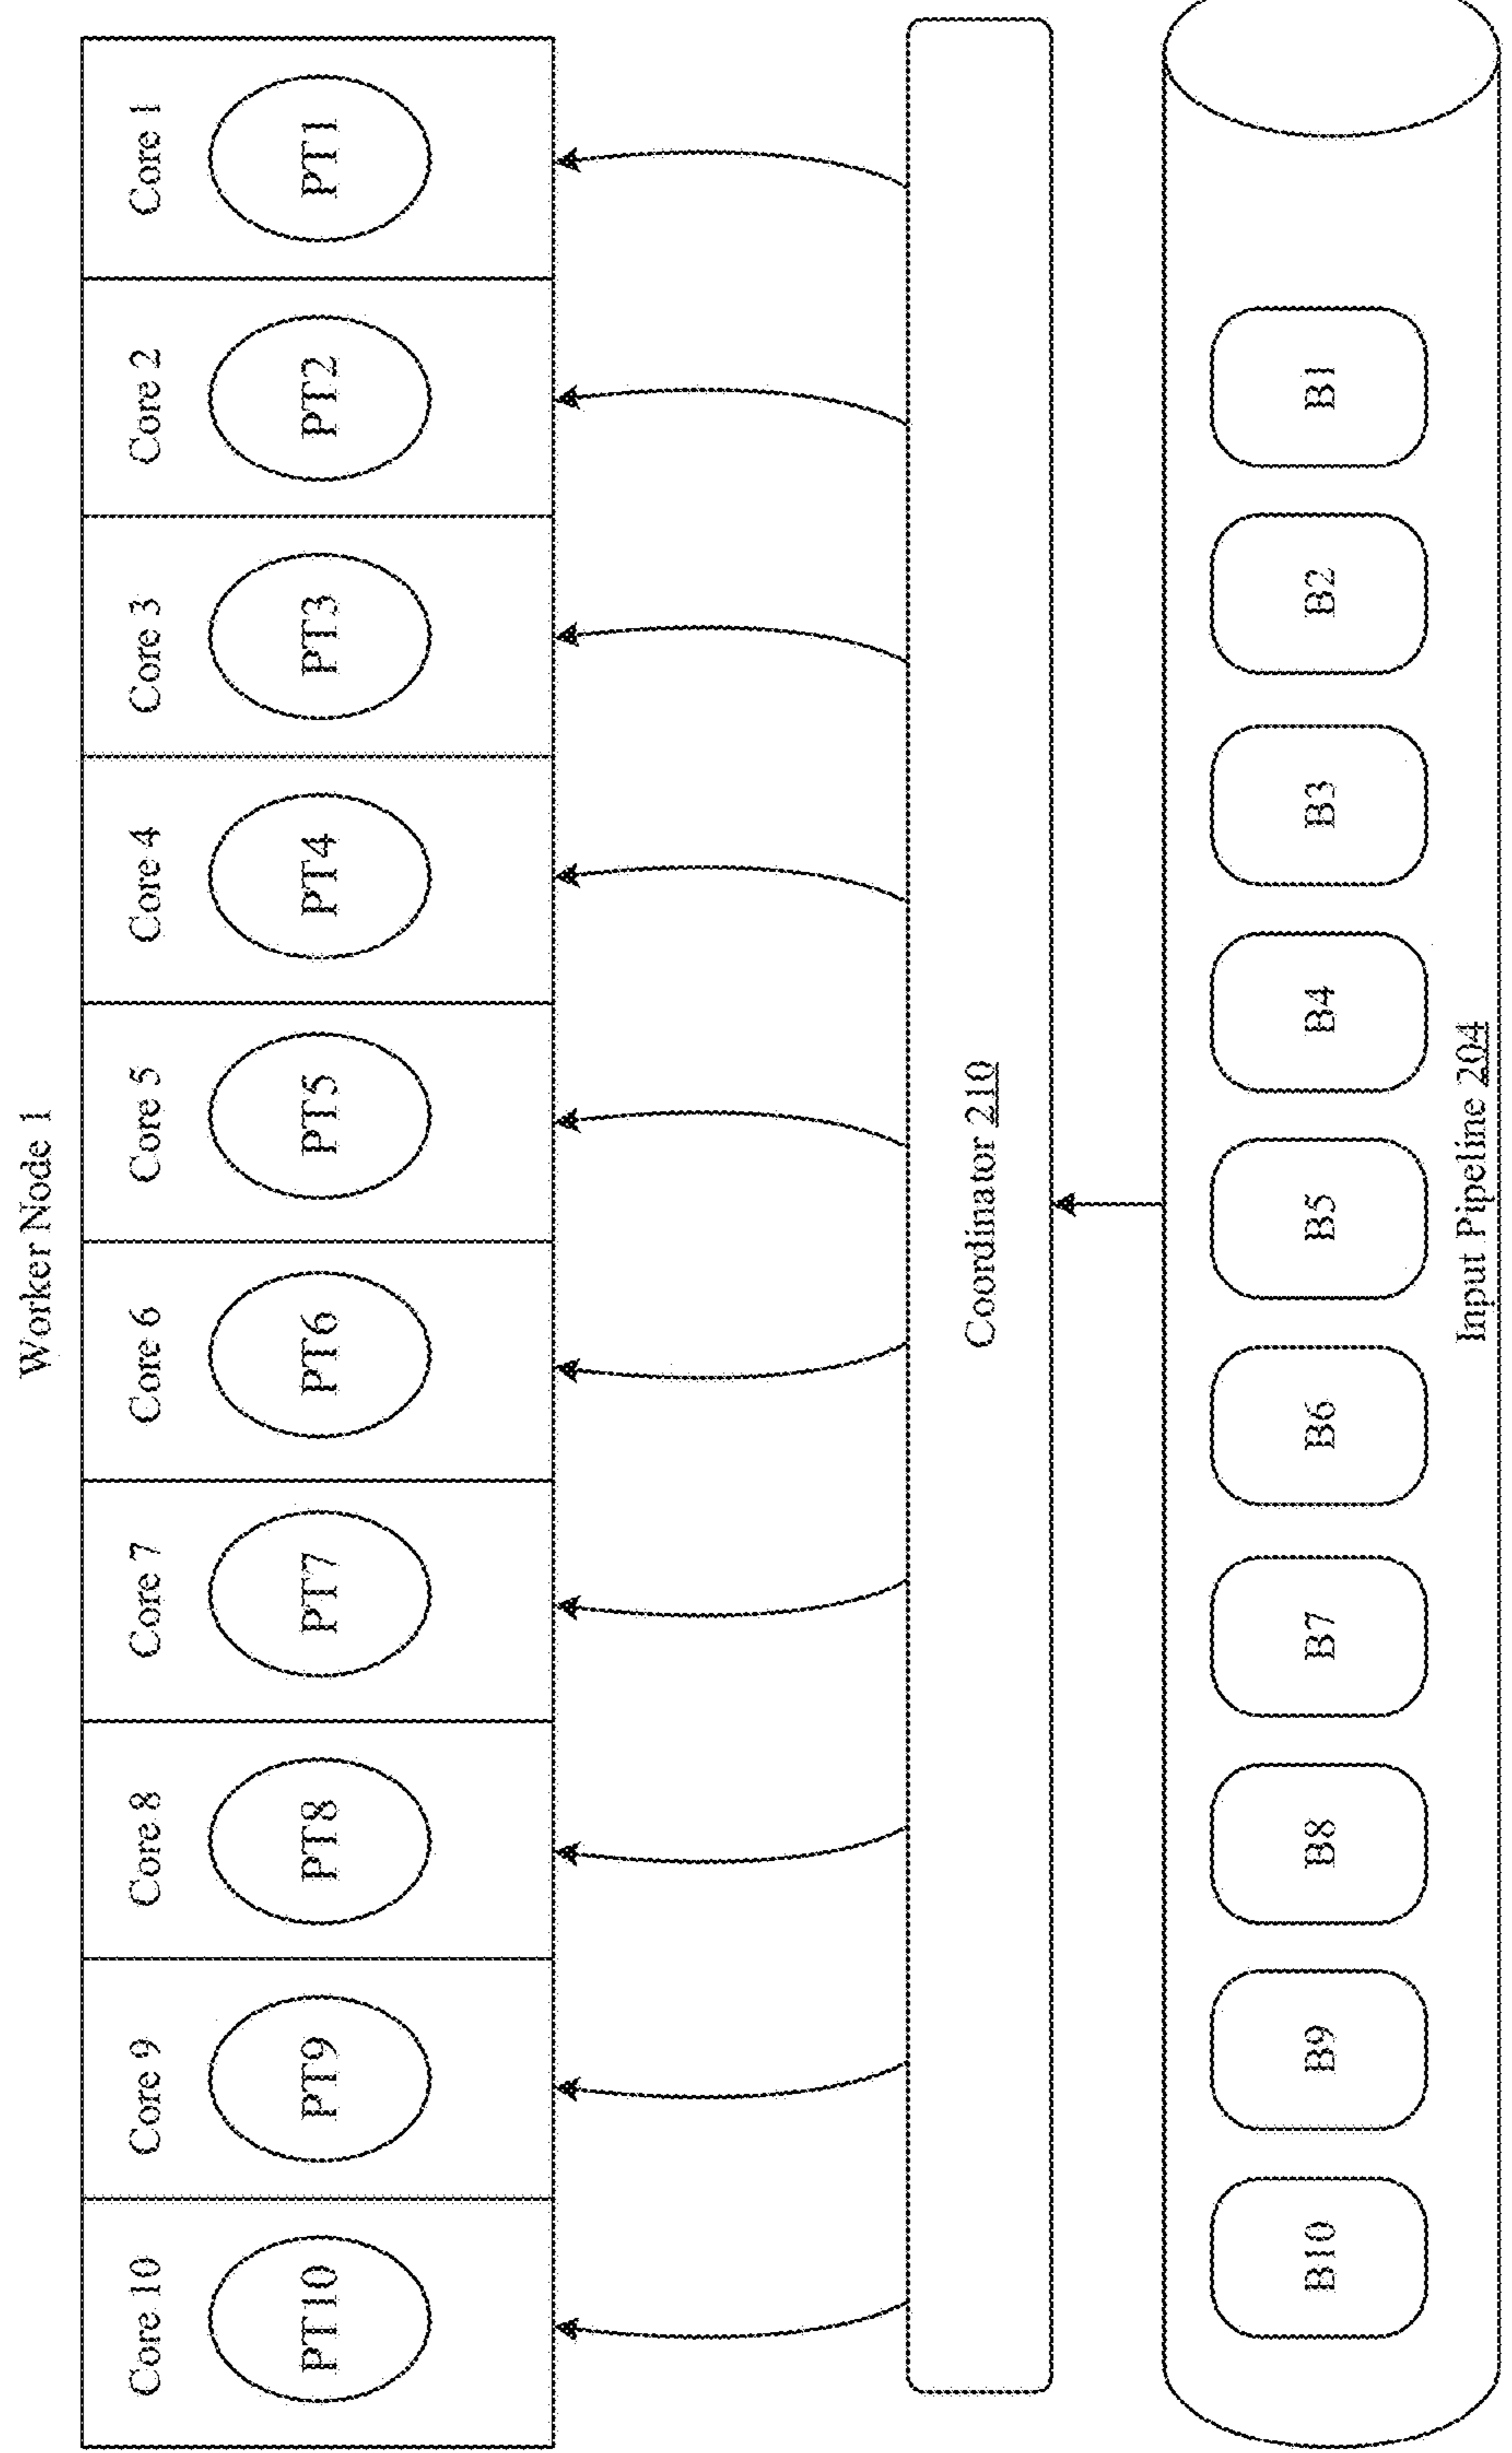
Worker Node 1

Core 1
PT1

Core 2
PT2

Core 3
PT3

Core 4
PT4

Core 5
PT5

Core 6
PT6

Core 7
PT7

Core 8
PT8

Core 9
PT9

Core 10
PT10

Coordinator 210

B1
B2
B3
B4
B5
B6
B7
B8
B9
B10

Input Pipeline 204